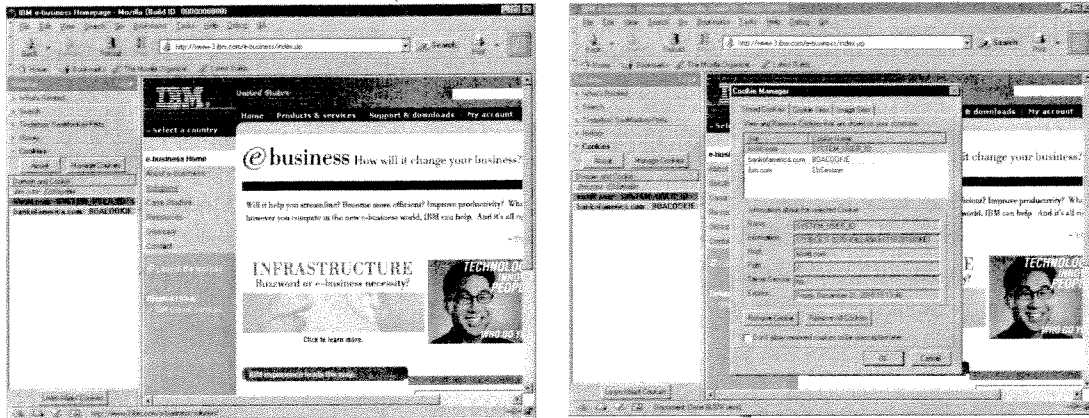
IBM e-business Homepage - Mozilla (Build ID: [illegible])

http://www-3.ibm.com/e-business/index.jsp

Search

Cookies

bankofamerica.com BOACOOKIE

IBM

United States

Home Products & services Support & downloads My account

select a country

e-business Home

e-business How will it change your business?

Will it help you streamline? Become more efficient? Improve productivity? Wh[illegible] however you compete in the new e-business world, IBM can help. And it's all r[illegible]

INFRASTRUCTURE

Buzzword or e-business necessity?

Click to learn more.

TECHNOLOG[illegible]

PEOPL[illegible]

WHO DO Y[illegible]

http://www-3.ibm.com/e-business/index.jsp

Search

Cookies

bankofamerica.com BOACOOKIE

Cookie Manager

bankofamerica.com BOACOOKIE

ibm.com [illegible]

Remove Cookie Remove All Cookies

OK Cancel

& downloads My account

d change your business?

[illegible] Improve productivity? Wh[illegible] world, IBM can help. And it's all r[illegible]

TECHNOLO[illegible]

PEOPL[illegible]

WHO DO Y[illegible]